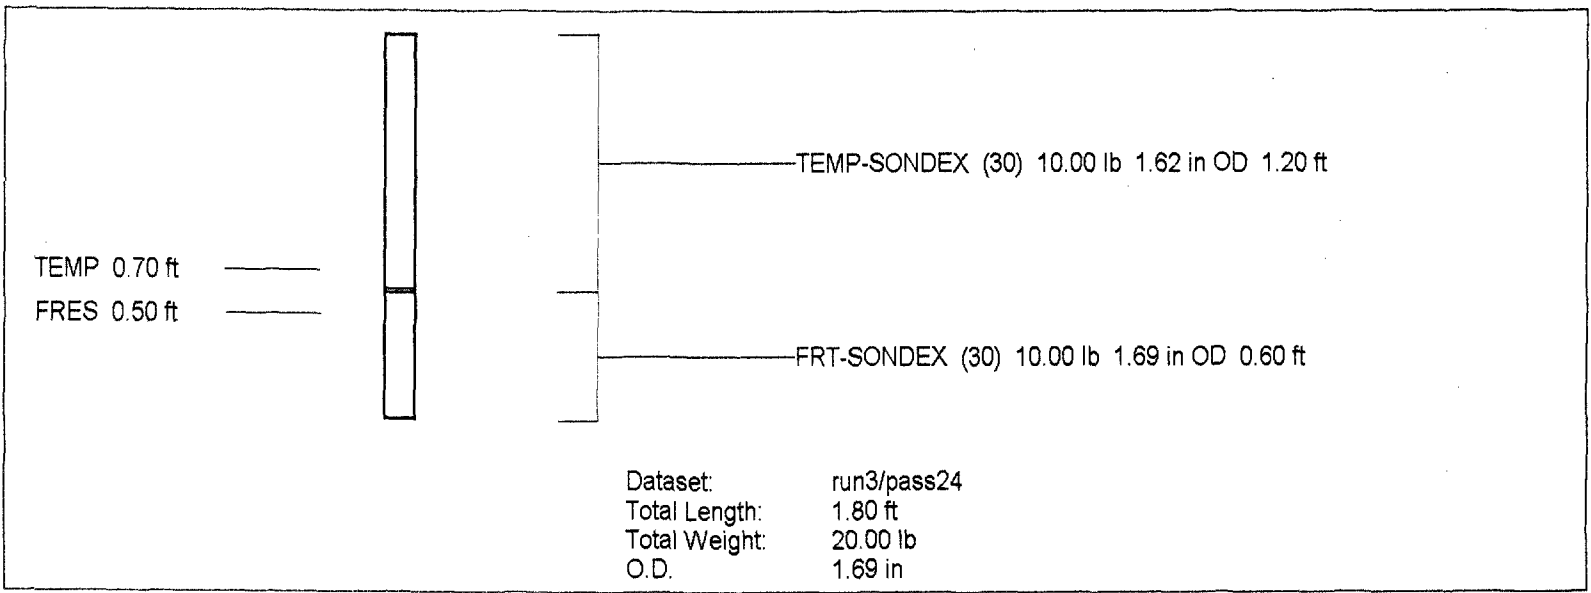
TEMP-SONDEX (30) 10.00 lb 1.62 in OD 1.20 ft

TEMP 0.70 ft
FRES 0.50 ft

FRT-SONDEX (30) 10.00 lb 1.69 in OD 0.60 ft

| | |
|---|---|
| Dataset: | run3/pass24 |
| Total Length: | 1.80 ft |
| Total Weight: | 20.00 lb |
| O.D. | 1.69 in |